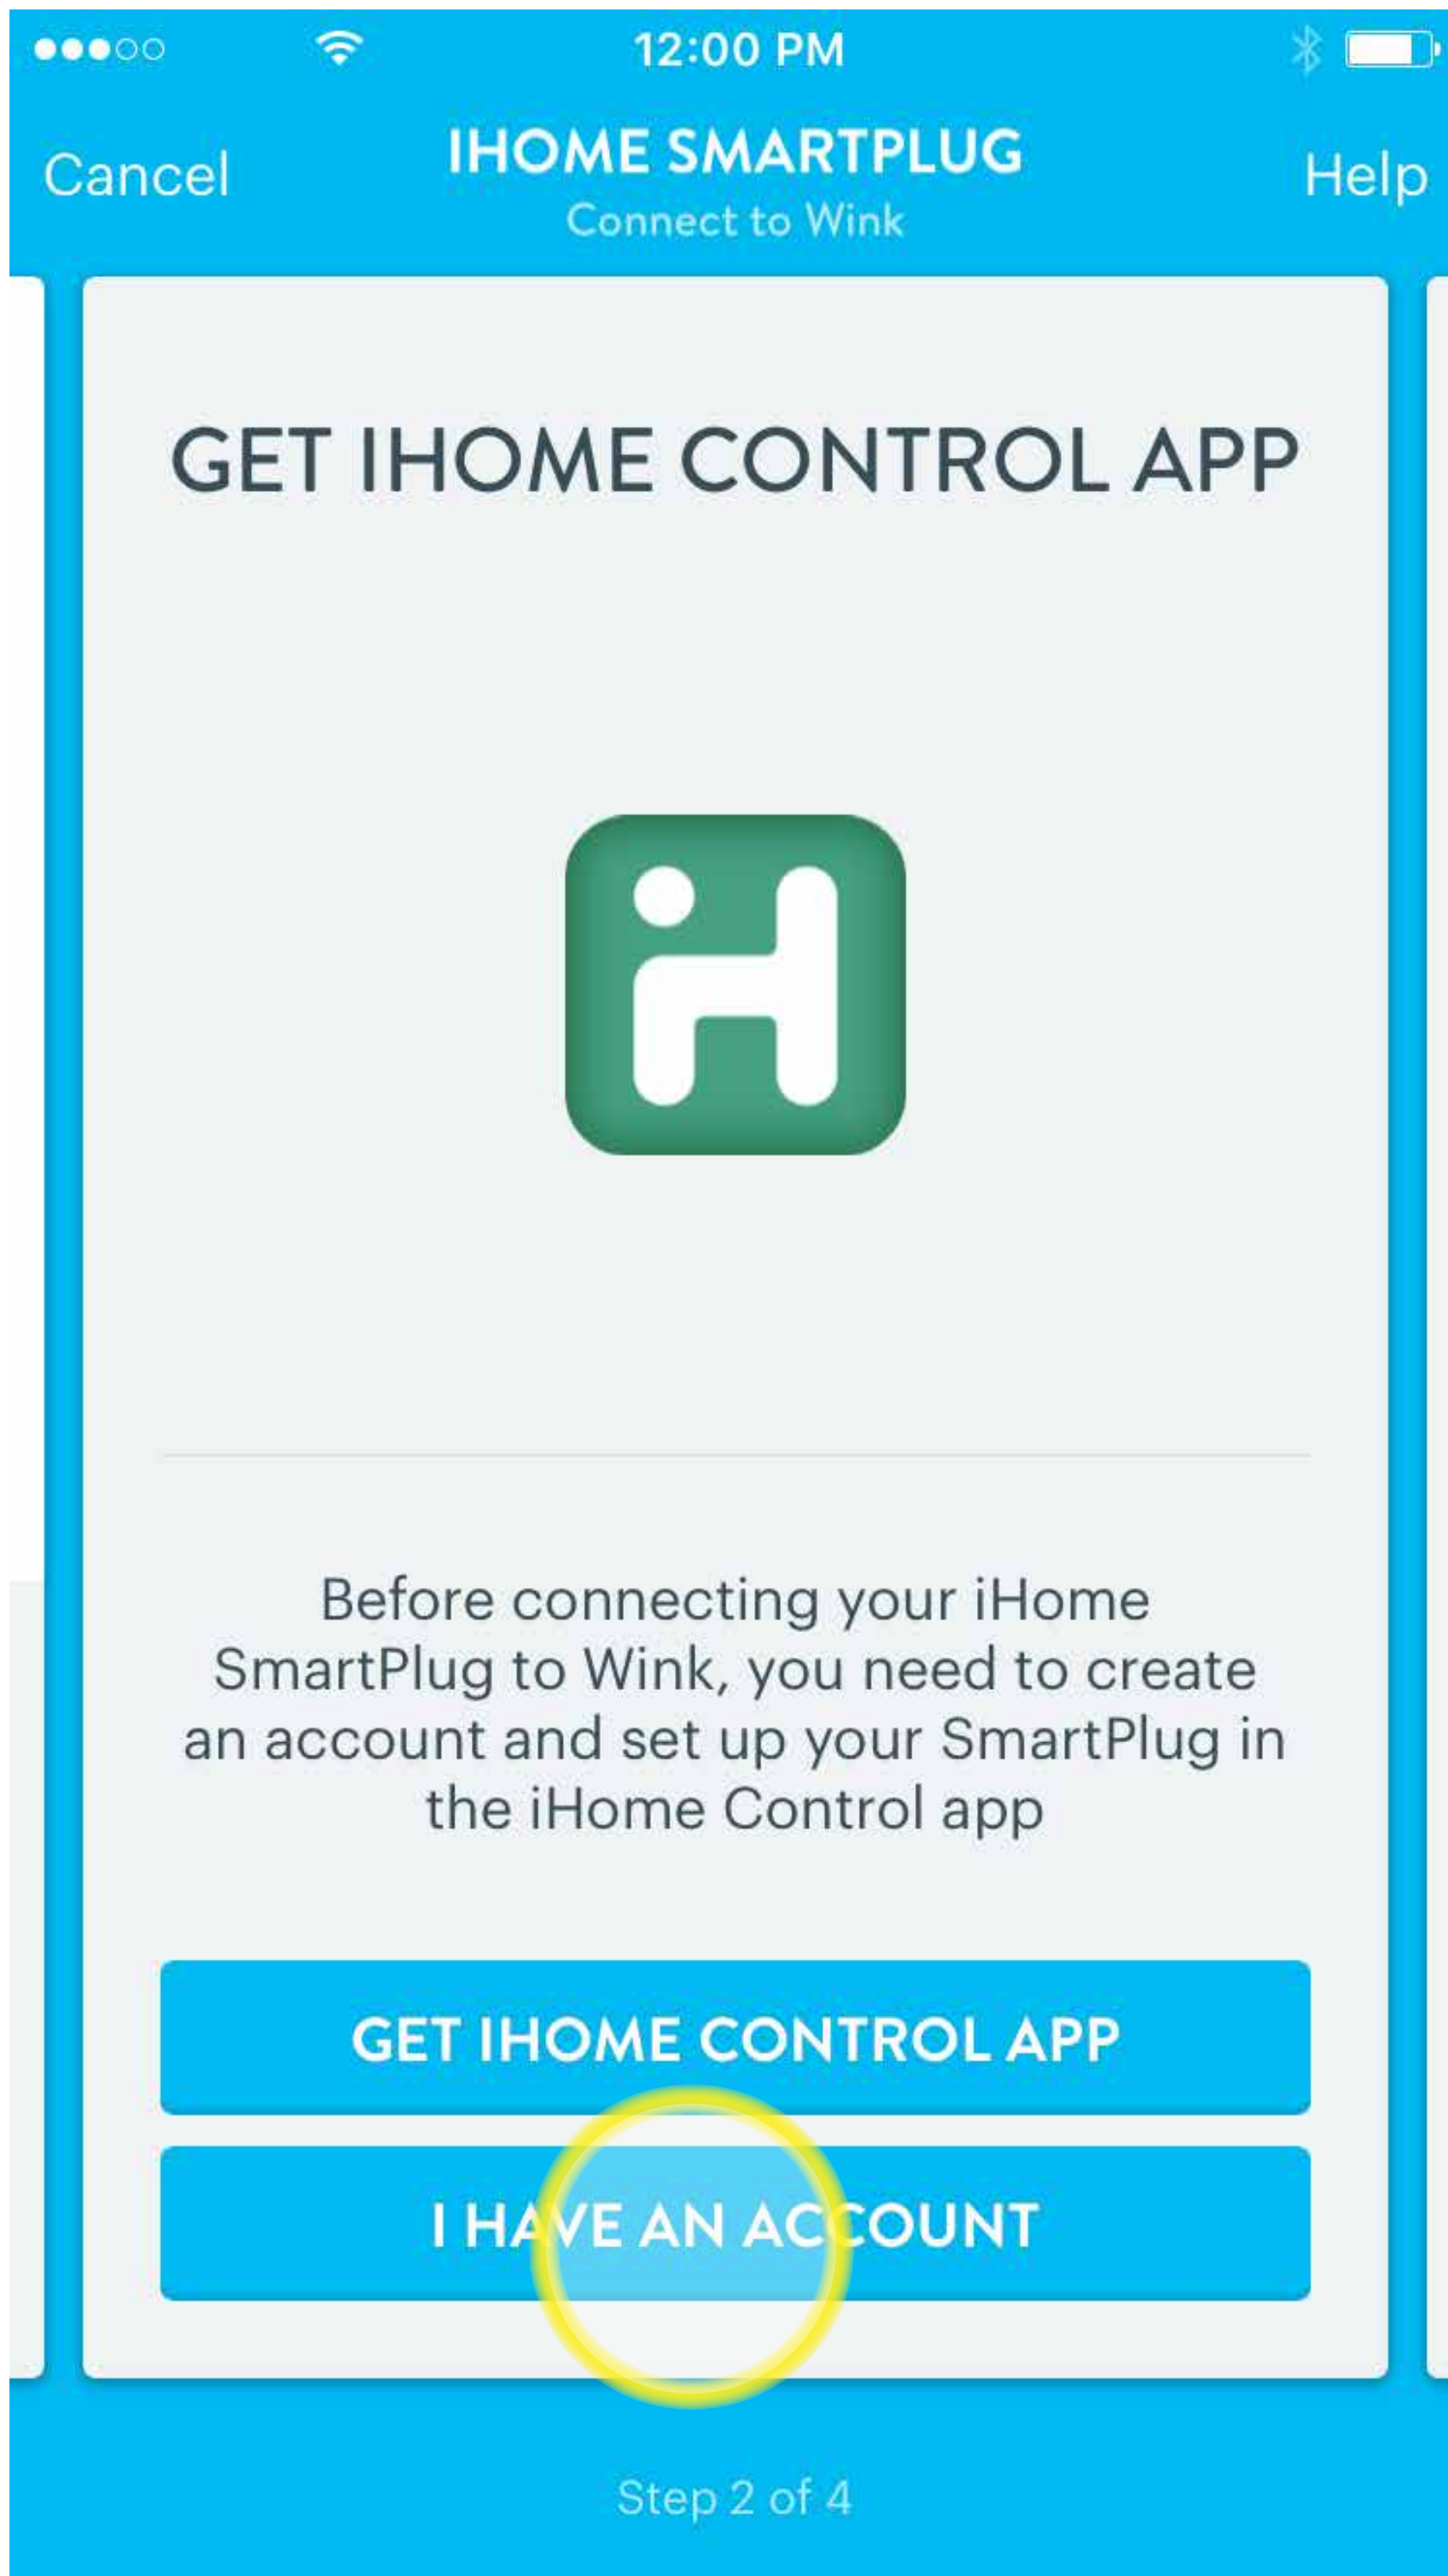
12:00 PM

Cancel

IHOME SMARTPLUG
Connect to Wink

Help

GET IHOME CONTROL APP

Before connecting your iHome SmartPlug to Wink, you need to create an account and set up your SmartPlug in the iHome Control app

GET IHOME CONTROL APP

I HAVE AN ACCOUNT

Step 2 of 4